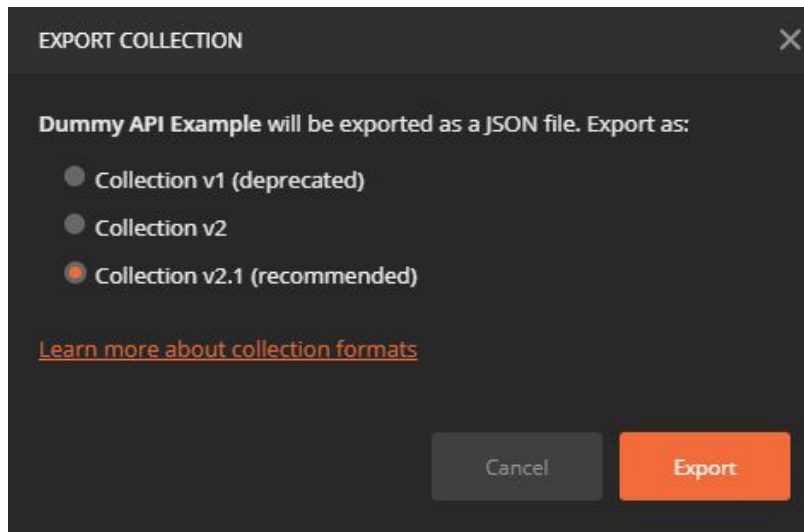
EXPORT COLLECTION

**Dummy API Example** will be exported as a JSON file. Export as:

Collection v1 (deprecated)

Collection v2

Collection v2.1 (recommended)

Learn more about collection formats

Cancel

Export